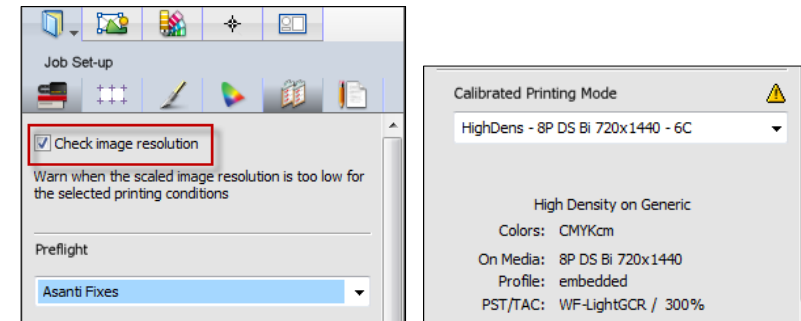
Job Set-up

Check image resolution

Warn when the scaled image resolution is too low for the selected printing conditions

Preflight

Asanti Fixes

Calibrated Printing Mode

HighDens - 8P DS Bi 720x1440 - 6C

High Density on Generic

Colors: CMYKcm

On Media: 8P DS Bi 720x1440

Profile: embedded

PST/TAC: WF-LightGCR / 300%